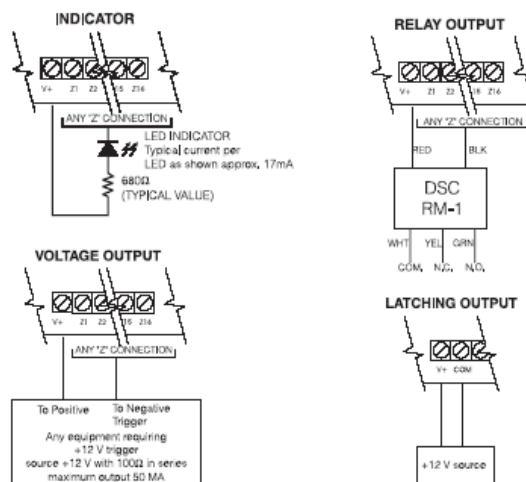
INDICATOR

V+ Z1 Z2 Z15 Z16

ANY "Z" CONNECTION

LED INDICATOR
Typical current per LED as shown approx. 17mA

680Ω
(TYPICAL VALUE)

RELAY OUTPUT

V+ Z1 Z2 Z15 Z16

ANY "Z" CONNECTION

RED BLK

DSC
RM-1

WHT YEL GRN

COM. N.C. N.O.

VOLTAGE OUTPUT

V+ Z1 Z2 Z15 Z16

ANY "Z" CONNECTION

To Positive To Negative Trigger
Any equipment requiring +12 V trigger source +12 V with 100Ω in series maximum output 50 MA

LATCHING OUTPUT

V+ COM

+12 V source